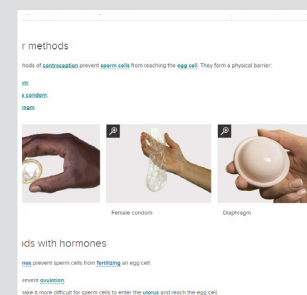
r methods

hods of contraception prevent sperm cells from reaching the egg cell. They form a physical barrier:

m
e condom
ragm

Female condom

Diaphragm

ds with hormones

nes prevent sperm cells from fertilising an egg cell:

revent ovulation
ake it more difficult for sperm cells to enter the uterus and reach the egg cell